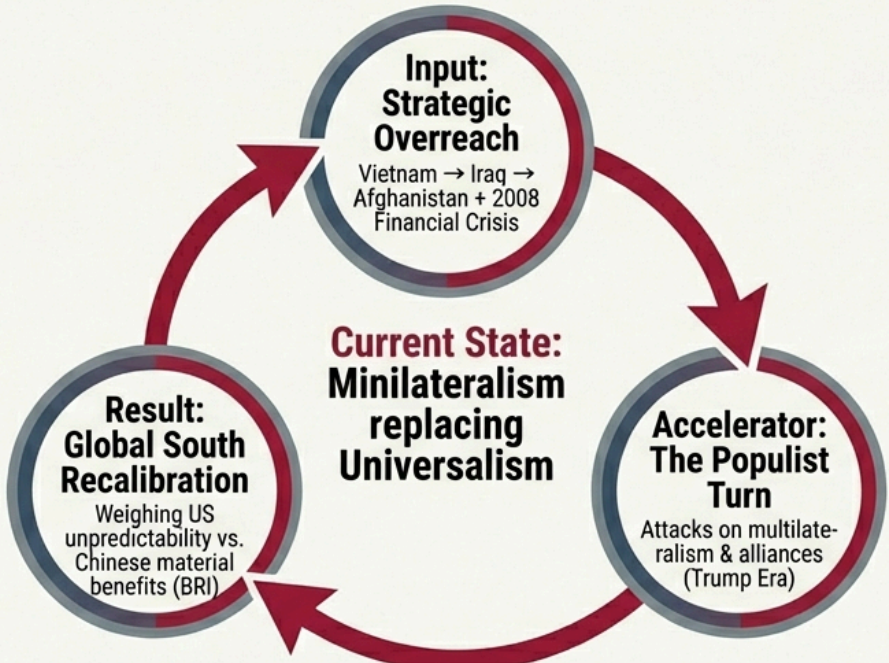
Input: Strategic Overreach

Vietnam → Iraq → Afghanistan + 2008 Financial Crisis

Current State: Minilateralism replacing Universalism

Accelerator: The Populist Turn

Attacks on multilateralism & alliances (Trump Era)

Result: Global South Recalibration

Weighing US unpredictability vs. Chinese material benefits (BRI)